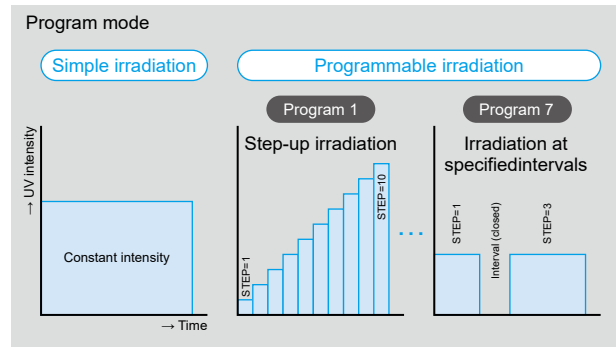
Program mode

Simple irradiation

Programmable irradiation

Program 1

Program 7

→ UV intensity

Constant intensity

→ Time

Step-up irradiation

STEP=1

STEP=10

Irradiation at specifiedintervals

STEP=1

Interval (closed)

STEP=3